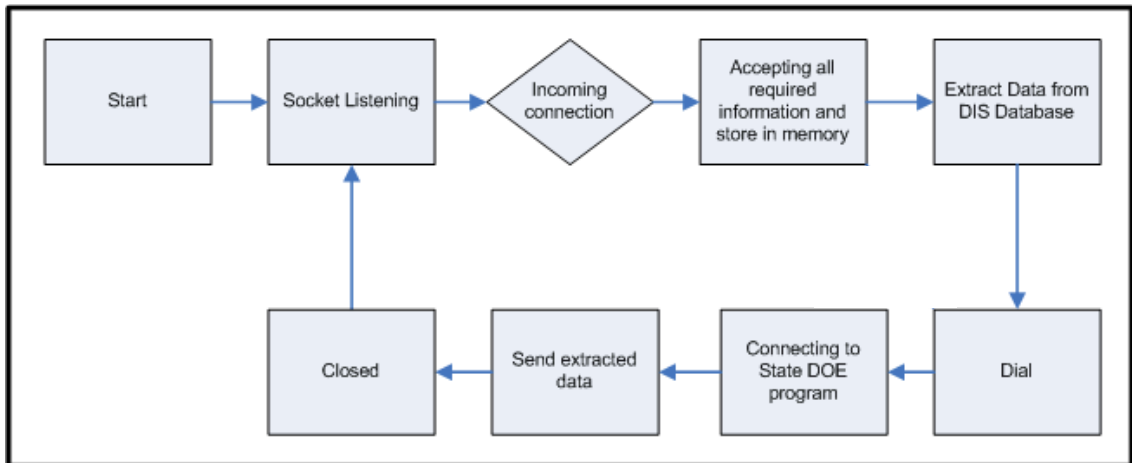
Start

Socket Listening

Incoming connection

Accepting all required information and store in memory

Extract Data from DIS Database

Dial

Connecting to State DOE program

Send extracted data

Closed